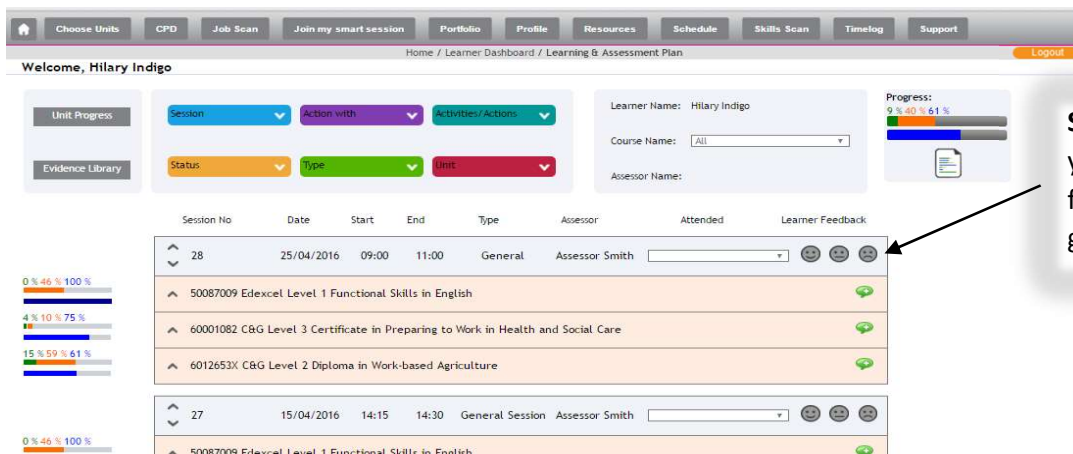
Choose Units CPD Job Scan Join my smart session Portfolio Profile Resources Schedule Skills Scan Timelog Support

Home / Learner Dashboard / Learning & Assessment Plan

Logout

Welcome, Hilary Indigo

Unit Progress

Evidence Library

Session

Action with

Activities/Actions

Status

Type

Unit

Learner Name: Hilary Indigo

Course Name: All

Assessor Name:

Progress:
9 % 40 % 61 %

S
y
f
g

| Session No | Date | Start | End | Type | Assessor | Attended | Learner Feedback |
|---|---|---|---|---|---|---|---|
| 28 | 25/04/2016 | 09:00 | 11:00 | General | Assessor Smith | | |

0 % 46 % 100 %
50087009 Edexcel Level 1 Functional Skills in English

4 % 10 % 75 %
60001082 C&G Level 3 Certificate in Preparing to Work in Health and Social Care

15 % 59 % 61 %
6012653X C&G Level 2 Diploma in Work-based Agriculture

| Session No | Date | Start | End | Type | Assessor | Attended | Learner Feedback |
|---|---|---|---|---|---|---|---|
| 27 | 15/04/2016 | 14:15 | 14:30 | General Session | Assessor Smith | | |

0 % 46 % 100 %
50087009 Edexcel Level 1 Functional Skills in English